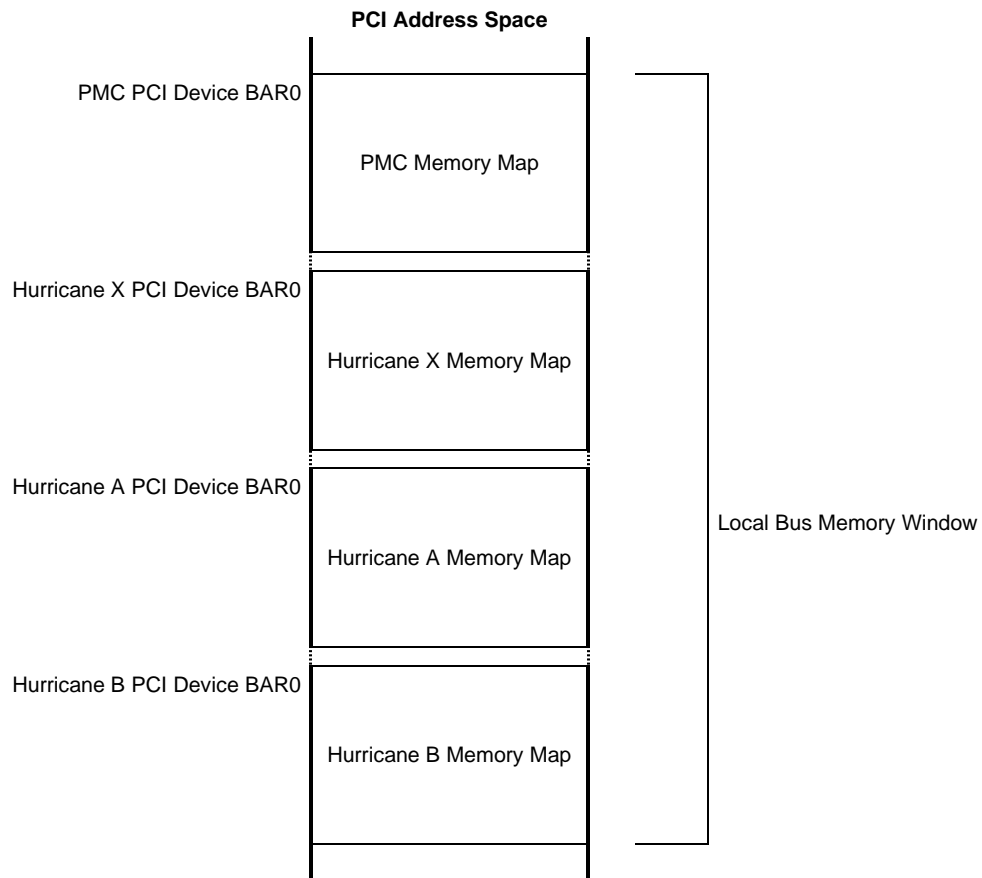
PCI Address Space

PMC PCI Device BAR0

PMC Memory Map

Hurricane X PCI Device BAR0

Hurricane X Memory Map

Hurricane A PCI Device BAR0

Hurricane A Memory Map

Hurricane B PCI Device BAR0

Hurricane B Memory Map

Local Bus Memory Window